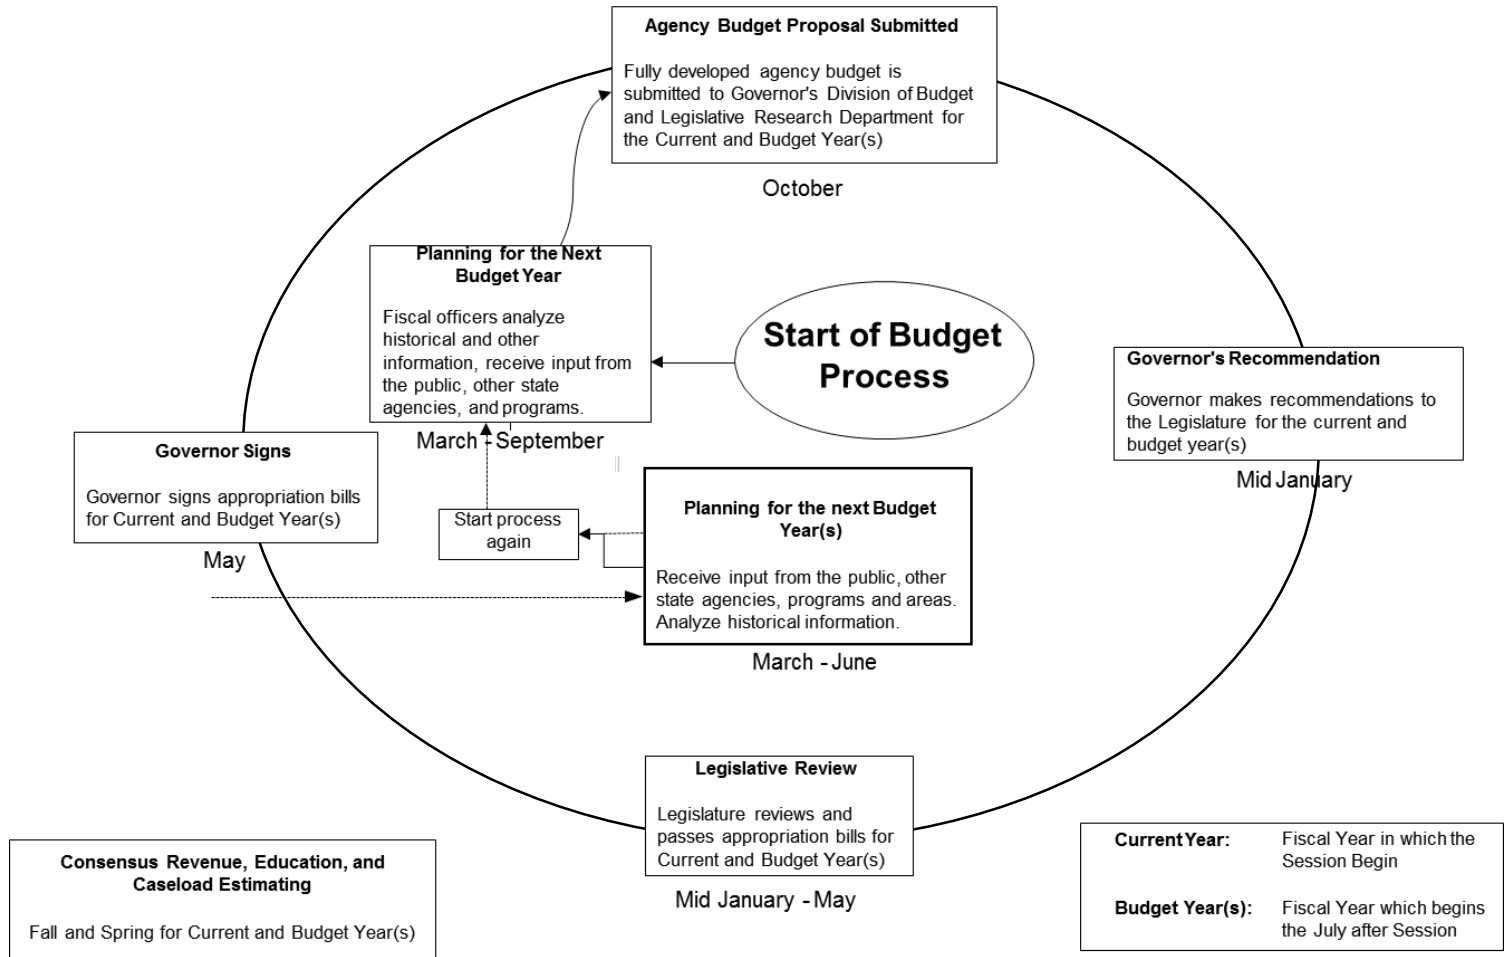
Agency Budget Proposal Submitted

Fully developed agency budget is submitted to Governor's Division of Budget and Legislative Research Department for the Current and Budget Year(s)

October

Planning for the Next Budget Year

Fiscal officers analyze historical and other information, receive input from the public, other state agencies, and programs.

March - September

Start of Budget Process

Governor's Recommendation

Governor makes recommendations to the Legislature for the current and budget year(s)

Mid January

Governor Signs

Governor signs appropriation bills for Current and Budget Year(s)

May

Start process again

Planning for the next Budget Year(s)

Receive input from the public, other state agencies, programs and areas. Analyze historical information.

March - June

Legislative Review

Legislature reviews and passes appropriation bills for Current and Budget Year(s)

Mid January - May

Consensus Revenue, Education, and Caseload Estimating

Fall and Spring for Current and Budget Year(s)

| Current Year: | Fiscal Year in which the Session Begin |
|---|---|
| Budget Year(s): | Fiscal Year which begins the July after Session |